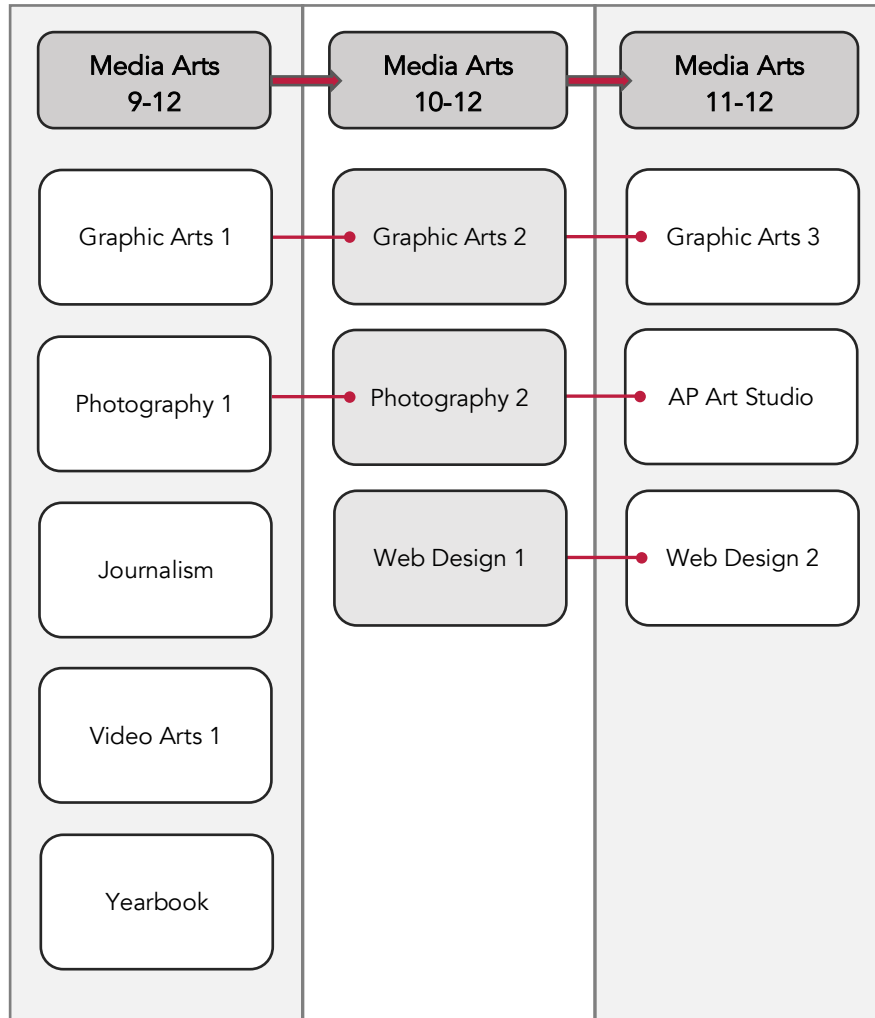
Media Arts 9-12

Graphic Arts 1

Photography 1

Journalism

Video Arts 1

Yearbook

Media Arts 10-12

Graphic Arts 2

Photography 2

Web Design 1

Media Arts 11-12

Graphic Arts 3

AP Art Studio

Web Design 2